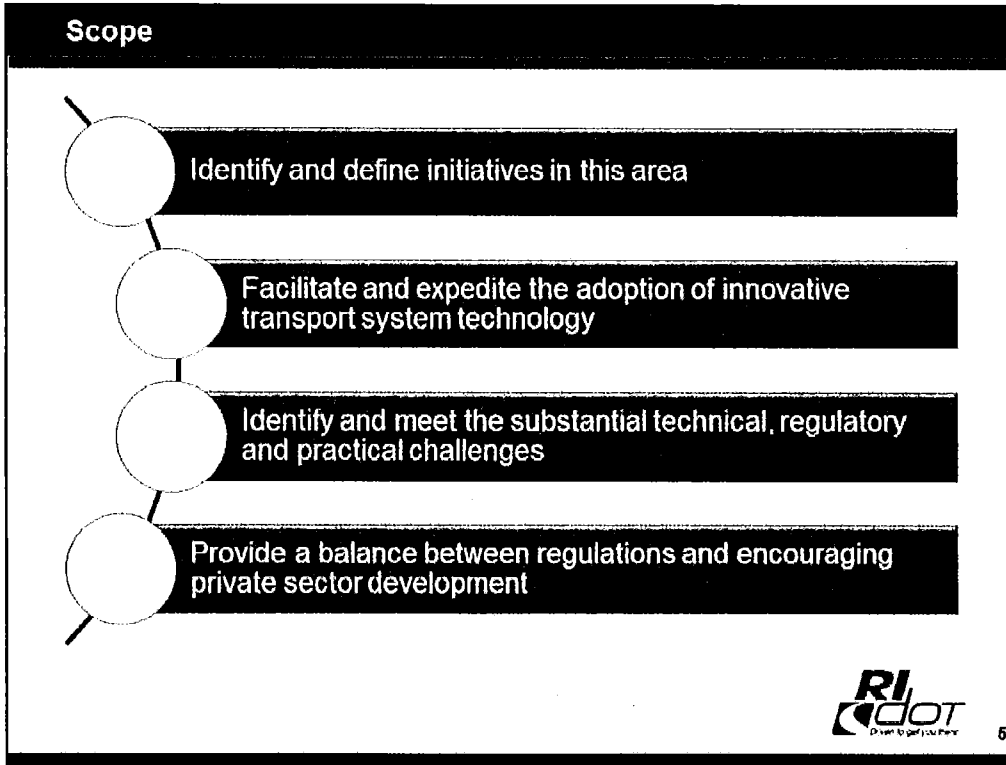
Scope

Identify and define initiatives in this area

Facilitate and expedite the adoption of innovative transport system technology

Identify and meet the substantial technical, regulatory and practical challenges

Provide a balance between regulations and encouraging private sector development

RI DOT
Driven to get you there

5